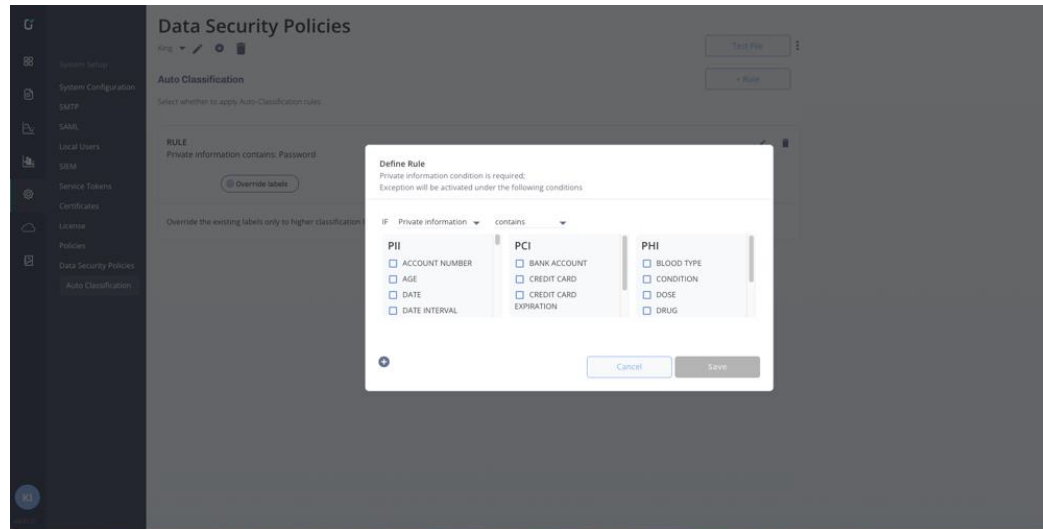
System Setup
System Configuration
SMTP
SAML
Local Users
SIEM
Service Tokens
Certificates
License
Policies
Data Security Policies
Auto Classification

KI

Data Security Policies

Test File

Auto Classification

+ Rule

Select whether to apply Auto-Classification rules

RULE
Private information contains: Password

Override labels

Override the existing labels only to higher classification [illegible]

Define Rule
Private information condition is required;
Exception will be activated under the following conditions

IF Private information contains

PII
ACCOUNT NUMBER
AGE
DATE
DATE INTERVAL

PCI
BANK ACCOUNT
CREDIT CARD
CREDIT CARD EXPIRATION

PHI
BLOOD TYPE
CONDITION
DOSE
DRUG

Cancel
Save